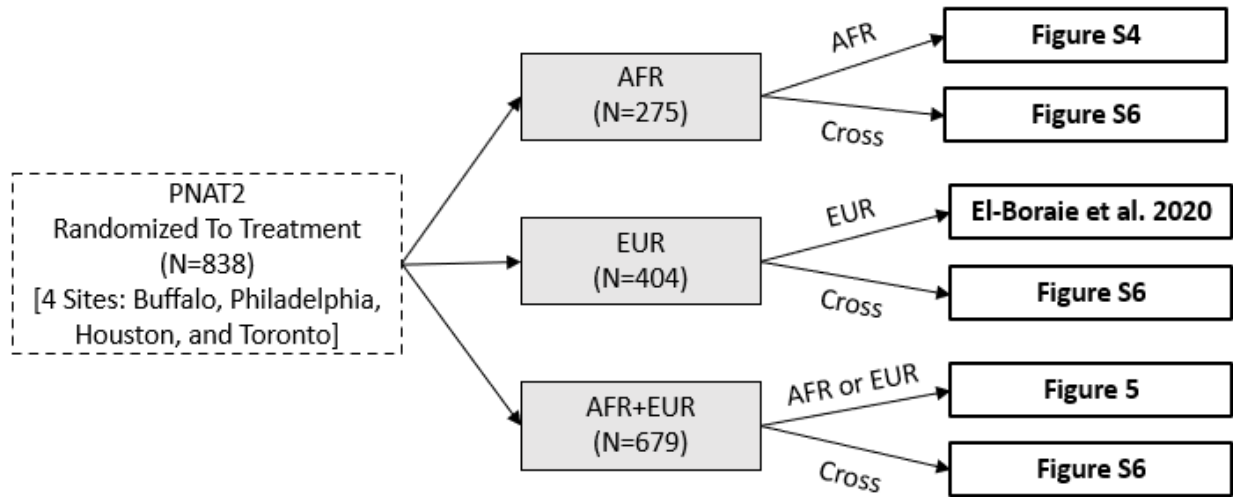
PNAT2
Randomized To Treatment
(N=838)
[4 Sites: Buffalo, Philadelphia, Houston, and Toronto]

AFR
(N=275)

AFR

Figure S4

Cross

Figure S6

EUR
(N=404)

EUR

El-Boraie et al. 2020

Cross

Figure S6

AFR+EUR
(N=679)

AFR or EUR

Figure 5

Cross

Figure S6